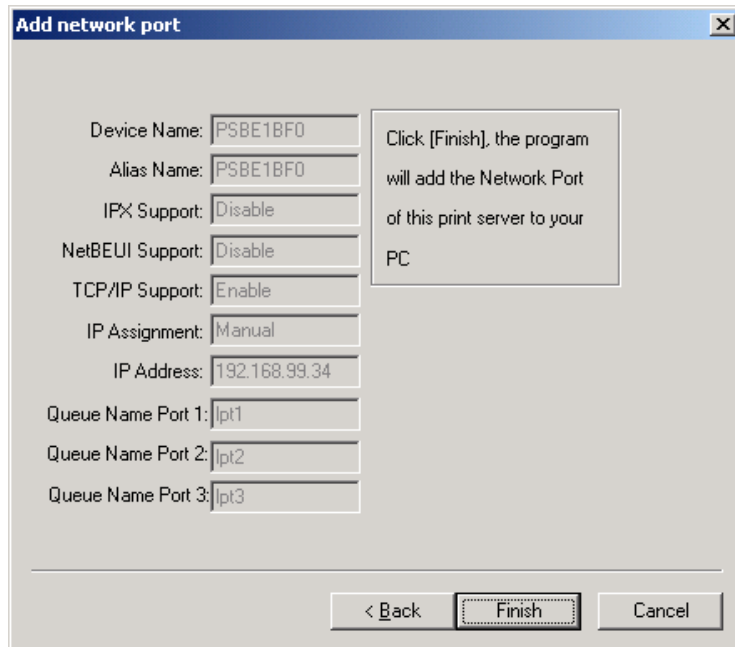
Add network port

×

Device Name: PSBE1BF0

Alias Name: PSBE1BF0

IPX Support: Disable

NetBEUI Support: Disable

TCP/IP Support: Enable

IP Assignment: Manual

IP Address: 192.168.99.34

Queue Name Port 1: lpt1

Queue Name Port 2: lpt2

Queue Name Port 3: lpt3

Click [Finish], the program will add the Network Port of this print server to your PC

< Back

Finish

Cancel